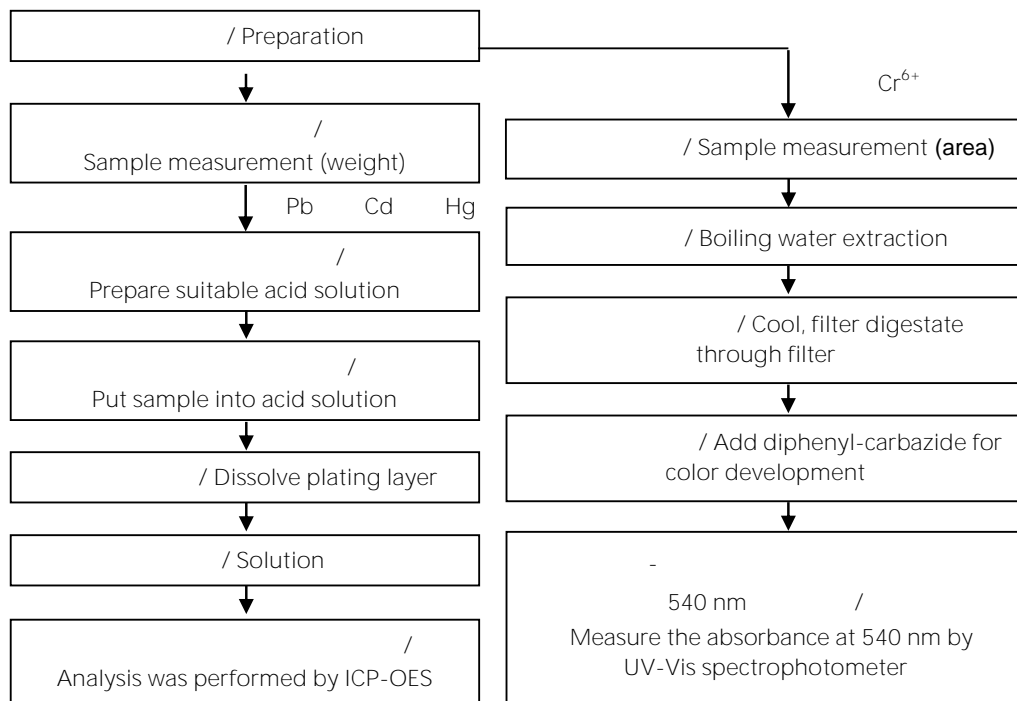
/ Preparation

/
Sample measurement (weight)

Pb Cd Hg

/
Prepare suitable acid solution

/
Put sample into acid solution

/ Dissolve plating layer

/ Solution

/
Analysis was performed by ICP-OES

$Cr^{6+}$

/ Sample measurement (area)

/ Boiling water extraction

/ Cool, filter digestate through filter

/ Add diphenyl-carbazide for color development

-
540 nm /
Measure the absorbance at 540 nm by UV-Vis spectrophotometer